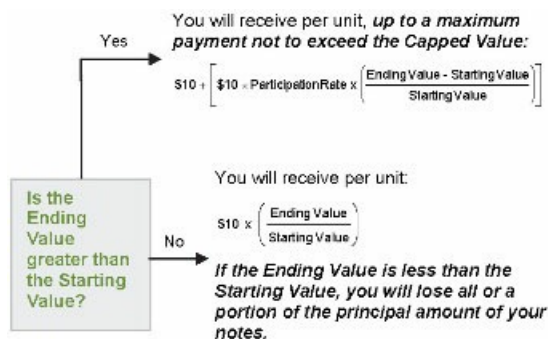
Yes

You will receive per unit, *up to a maximum payment not to exceed the Capped Value:*

$\$10 + \left[\$10 \times \text{ParticipationRate} \times \left(\frac{\text{Ending Value - Starting Value}}{\text{Starting Value}}\right)\right]$

Is the Ending Value greater than the Starting Value?

No

You will receive per unit:

$\$10 \times \left(\frac{\text{Ending Value}}{\text{Starting Value}}\right)$

*If the Ending Value is less than the Starting Value, you will lose all or a portion of the principal amount of your notes.*